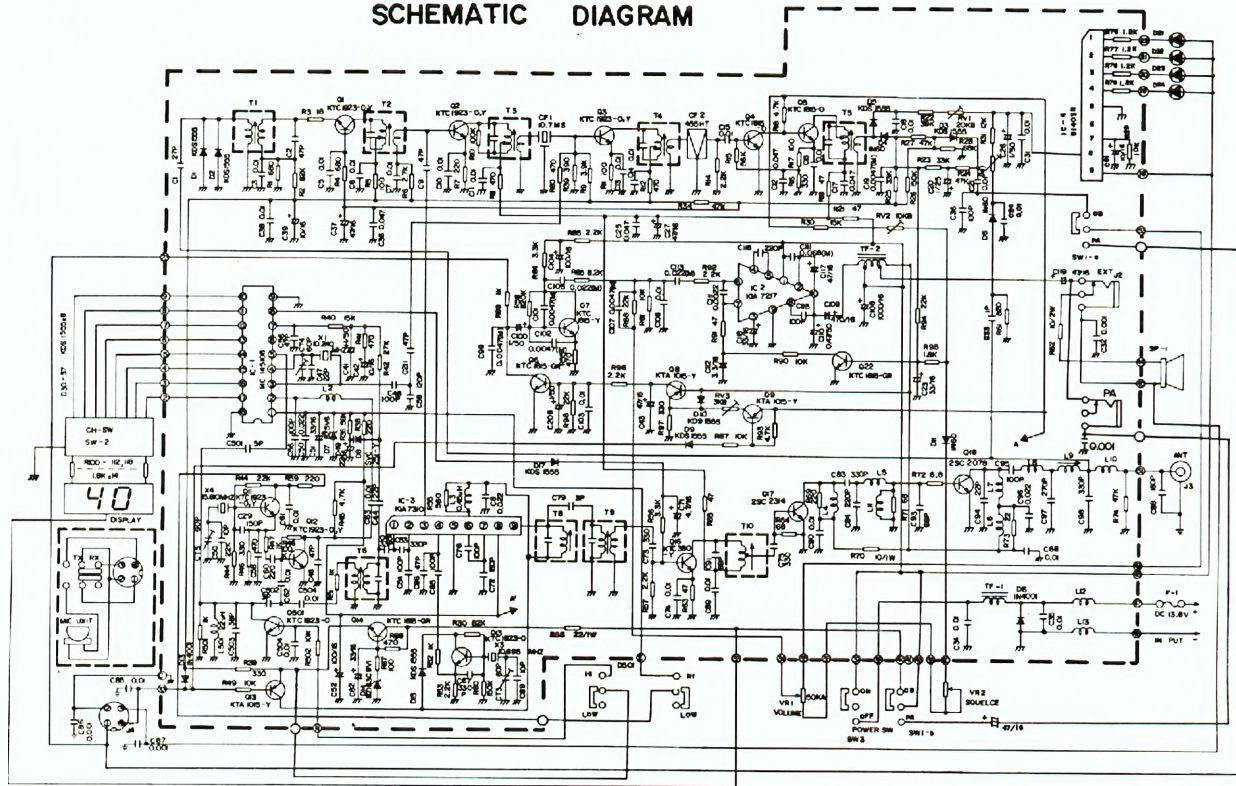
SCHEMATIC DIAGRAM

T1
R3 1K
Q1
KTC 1923-O,Y
T2
Q2
KTC 1923-O,Y
T3
CF1
10.7 MS
Q3
KTC 1923-O,Y
T4
CF2
455HT
Q4
KTC 1815
Q5
KTC 1815-O
T5
RV1
20KB
R27 47K
R23 33K
R24
R28
R32 47K
R31 47
R30 15K
RV2 10KB
R85 2.2K
R86 8.2K
C113 0.022M
R82 2.2K
IC 2
KIA 7217
TF-2
R90 10K
R95 1.8K
Q22
KTC 1815-GR
Q7
KTC 1815-Y
Q6
KTC 1815-GR
R98 2.2K
Q8
KTA 1015-Y
RV3 3KB
D9
KTA 1015-Y
D10 KDS 1555
R87 10K
D17 KDS 1555
R40 15K
L2
MC 145106
R44 22K
R59 220
X4
15.810MHZ
Q12
1923
Q11
KTC 1923-O,Y
C29 150P
C501 5P
IC-3
KIA 7310
T6
Q501
KTC 1923-O
Q14
KTC 1815-GR
R39 330
R49 10K
Q13
KTA 1015-Y
R30 82K
1923-O
R88 22/1W
C79 5P
T8
T9
T10
Q17
2SC 2314
C83 330P
L5
R72 6.8
Q18
2SC 2078
L9
L10
ANT
J3
R70 10/1W
C68 0.01
TF-1
D8
1N4001
L12
L13
F-1
DC 13.8V
IN PUT
VR1
50KA
VOLUME
ON
OFF
POWER SW
SW3
VR2
SQUELCE
SW1-b
47/16
D501
H1
LOW
H1
LOW
CH-SW
SW-2
R100 - 112,118
1.8K x14
40
DISPLAY
MIC UNIT
C86 0.01
C87 0.01
D30 - 37
KDS 1555x8
IC-4
BI4012
R75 1.2K
R77 1.2K
R78 1.2K
R76 1.2K
D33
D34
D35
D36
SW1-a
PA
C119 47/16
EXT
J2
SP-1
PA
0.001
A